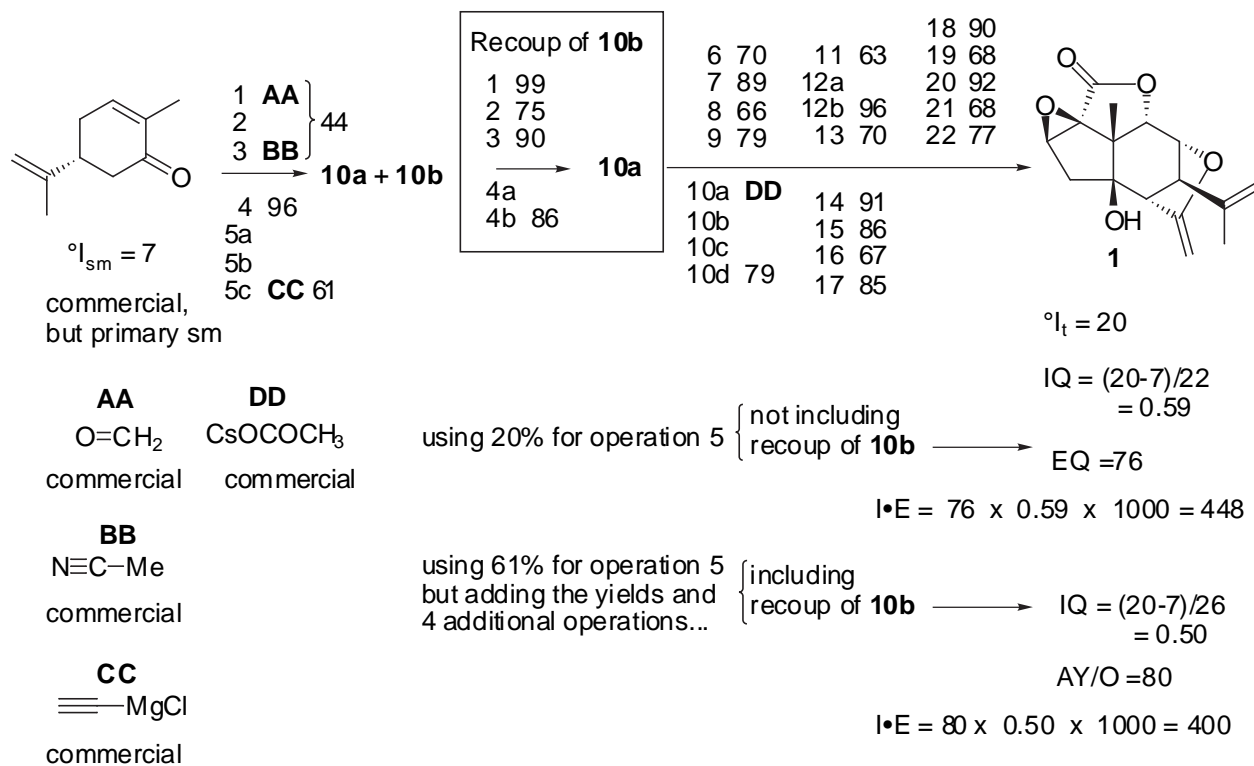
$°I_{sm} = 7$

commercial, but primary sm

1 **AA**
2
3 **BB**
44

4 96
5a
5b
5c **CC** 61

**10a** + **10b**

Recoup of **10b**

1 99
2 75
3 90
4a
4b 86

**10a**

6 70
7 89
8 66
9 79

11 63
12a
12b 96
13 70

18 90
19 68
20 92
21 68
22 77

10a **DD**
10b
10c
10d 79

14 91
15 86
16 67
17 85

O
O
O
O
OH
**1**

$°I_t = 20$

IQ = (20-7)/22 = 0.59

**AA**
$O{=}CH_2$
commercial

**DD**
$CsOCOCH_3$
commercial

using 20% for operation 5 { not including recoup of **10b**

EQ =76

I•E = 76 x 0.59 x 1000 = 448

**BB**
N≡C−Me
commercial

using 61% for operation 5 but adding the yields and 4 additional operations... { including recoup of **10b**

IQ = (20-7)/26 = 0.50

**CC**
≡−MgCl
commercial

AY/O =80

I•E = 80 x 0.50 x 1000 = 400